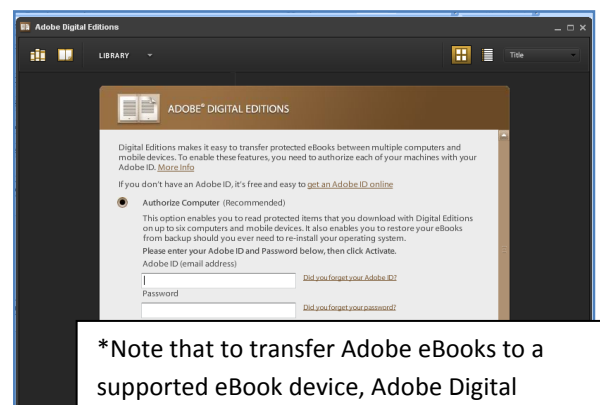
Adobe Digital Editions

LIBRARY

Title

ADOBE® DIGITAL EDITIONS

Digital Editions makes it easy to transfer protected eBooks between multiple computers and mobile devices. To enable these features, you need to authorize each of your machines with your Adobe ID. More Info

If you don't have an Adobe ID, it's free and easy to get an Adobe ID online

Authorize Computer (Recommended)

This option enables you to read protected items that you download with Digital Editions on up to six computers and mobile devices. It also enables you to restore your eBooks from backup should you ever need to re-install your operating system.

Please enter your Adobe ID and Password below, then click Activate.

Adobe ID (email address)

Did you forget your Adobe ID?

Password

Did you forget your password?

*Note that to transfer Adobe eBooks to a supported eBook device, Adobe Digital